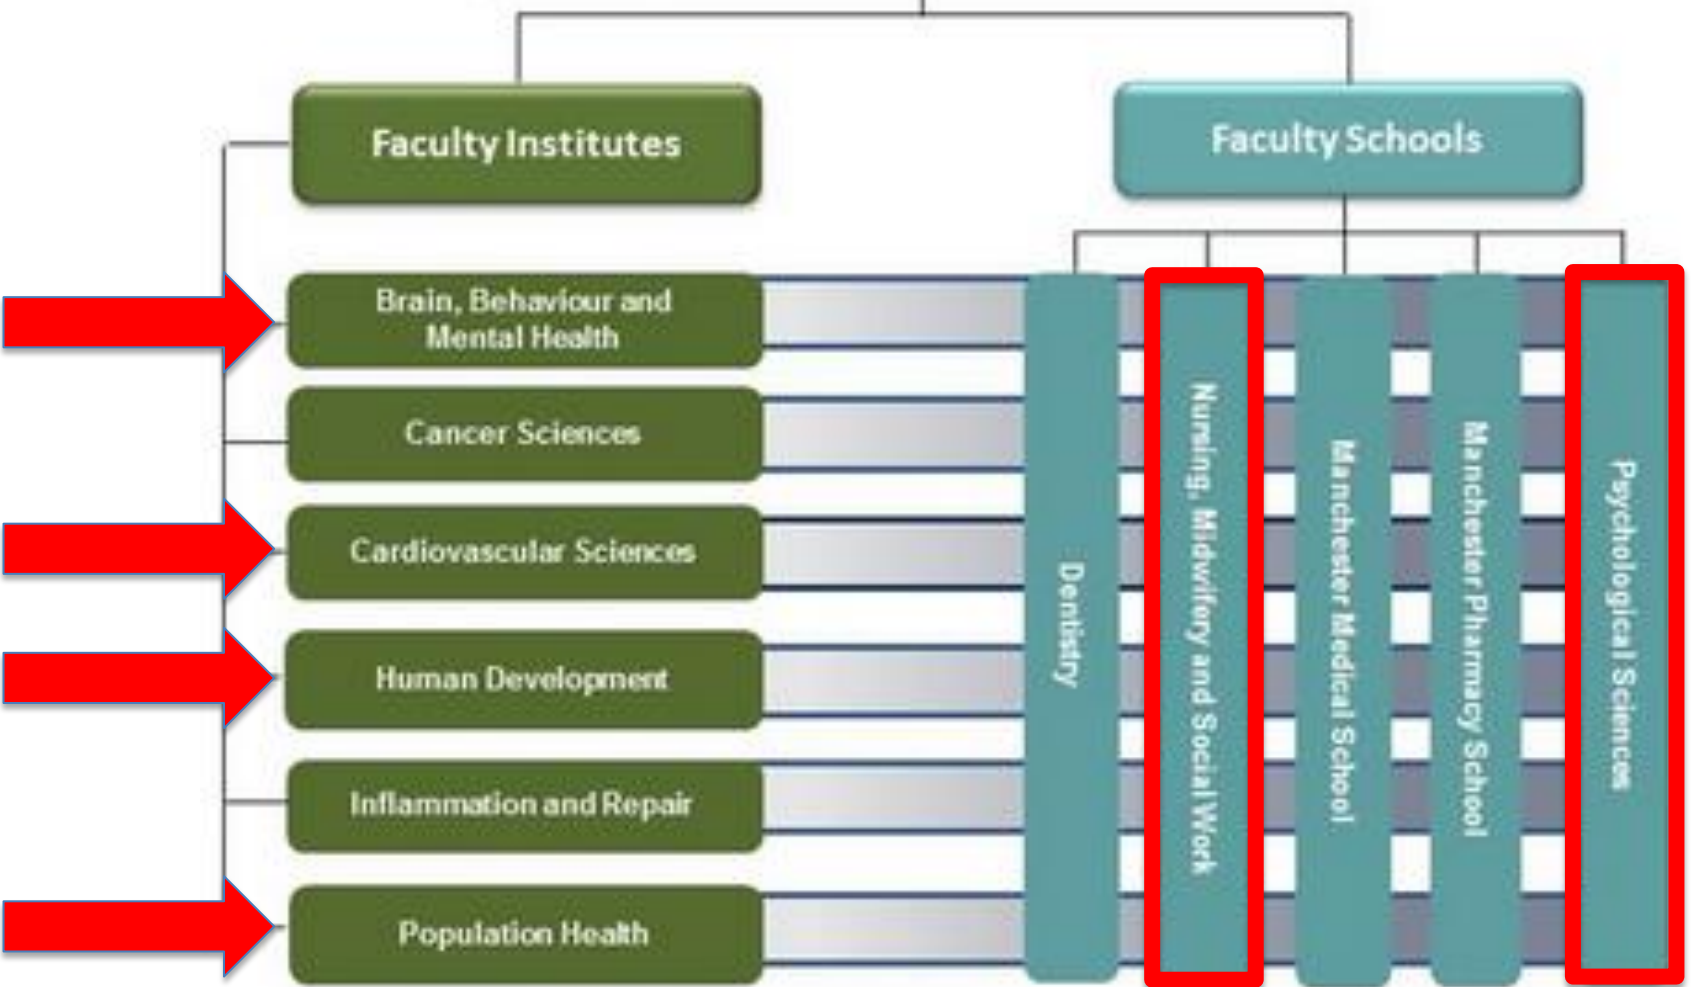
Faculty Institutes

Faculty Schools

Brain, Behaviour and Mental Health

Cancer Sciences

Cardiovascular Sciences

Human Development

Inflammation and Repair

Population Health

Dentistry

Nursing, Midwifery and Social Work

Manchester Medical School

Manchester Pharmacy School

Psychological Sciences